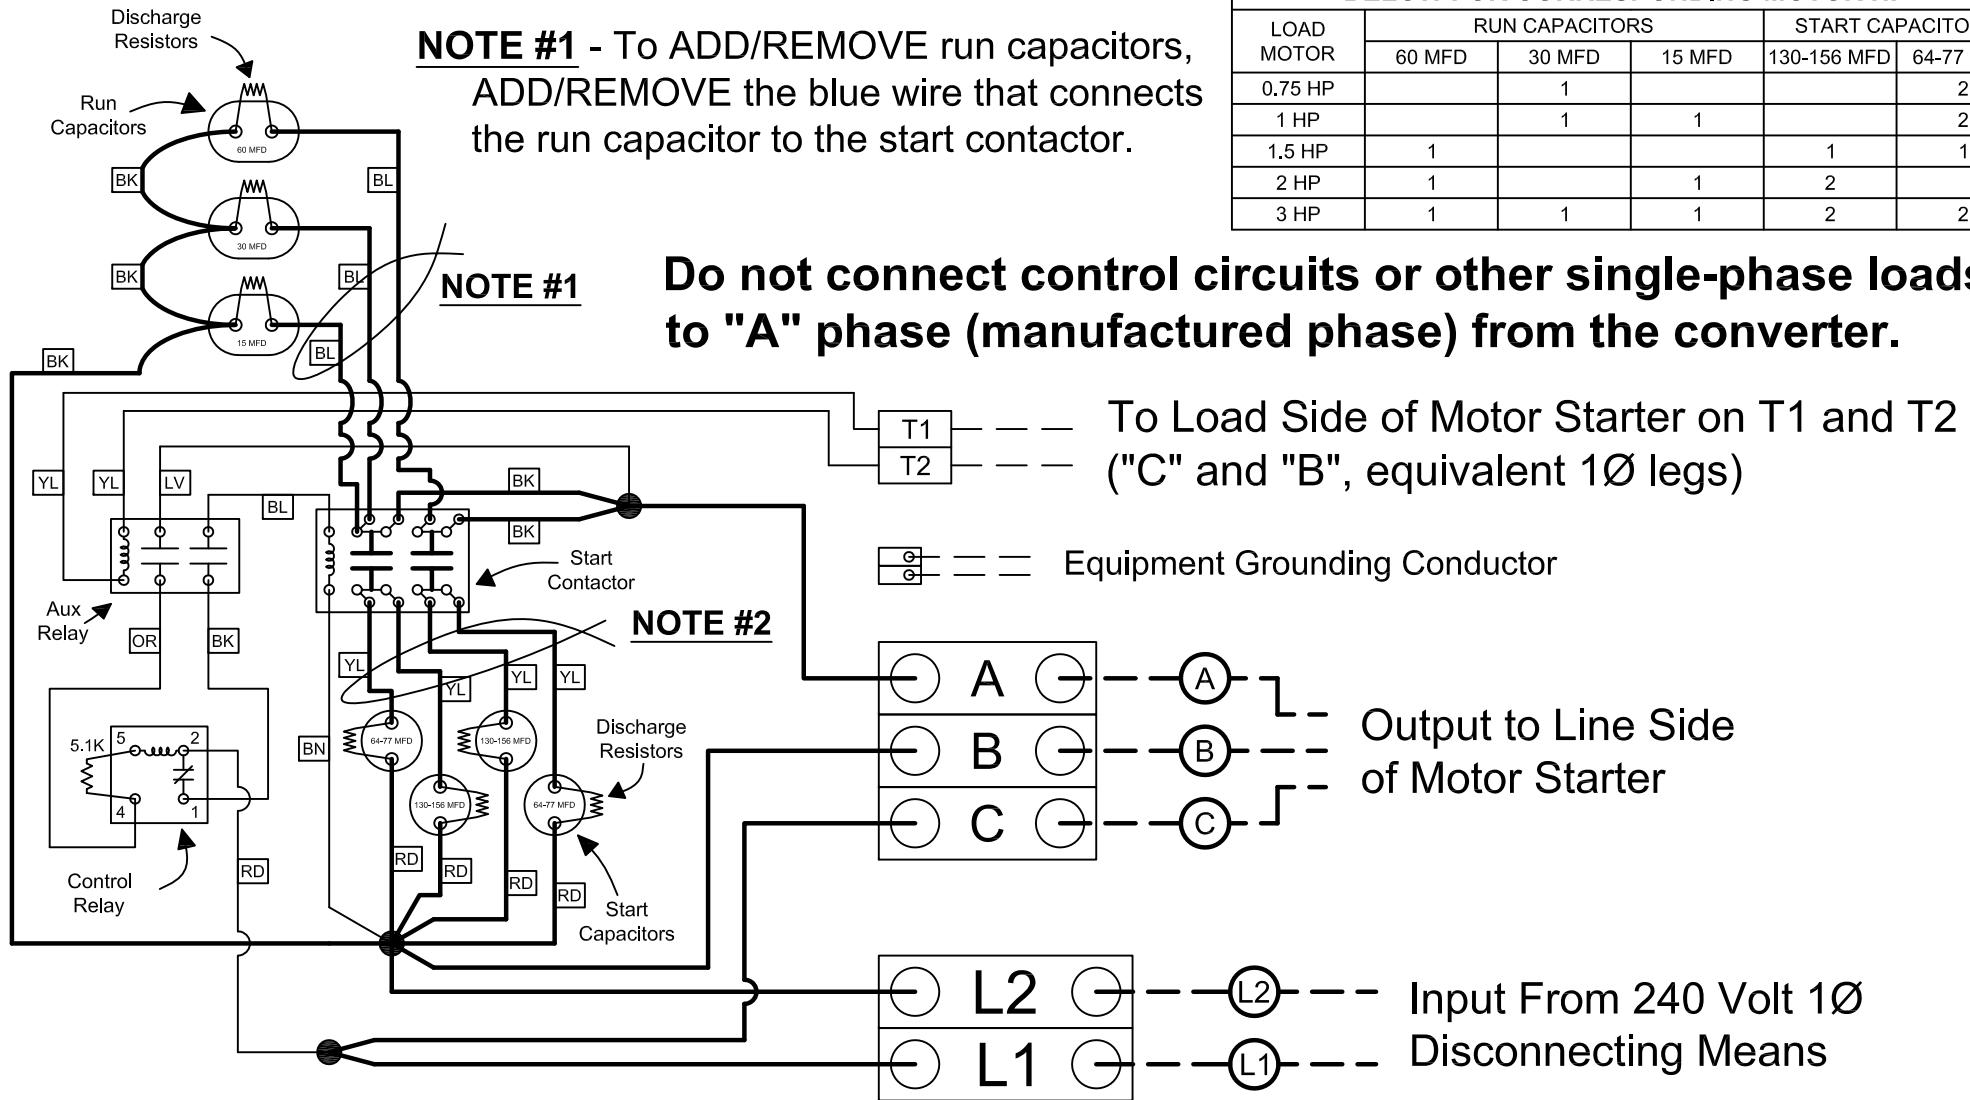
Discharge Resistors

Run Capacitors

60 MFD

30 MFD

15 MFD

BK

BK

BK

BL

BL

BL

NOTE #1 - To ADD/REMOVE run capacitors, ADD/REMOVE the blue wire that connects the run capacitor to the start contactor.

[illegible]

| LOAD MOTOR | RUN CAPACITORS 60 MFD | 30 MFD | 15 MFD | START CAPACITO 130-156 MFD | 64-77 |
|---|---|---|---|---|---|
| 0.75 HP | | 1 | | | 2 |
| 1 HP | | 1 | 1 | | 2 |
| 1.5 HP | 1 | | | 1 | 1 |
| 2 HP | 1 | | 1 | 2 | |
| 3 HP | 1 | 1 | 1 | 2 | 2 |

NOTE #1

Do not connect control circuits or other single-phase loads to "A" phase (manufactured phase) from the converter.

T1

T2

To Load Side of Motor Starter on T1 and T2 ("C" and "B", equivalent 1Ø legs)

YL

YL

LV

BL

BK

BK

Start Contactor

Equipment Grounding Conductor

Aux Relay

OR

BK

NOTE #2

YL

YL

YL

YL

BN

5.1K

5

2

4

1

64-77 MFD

130-156 MFD

130-156 MFD

64-77 MFD

Discharge Resistors

A

A

B

B

C

C

Output to Line Side of Motor Starter

Control Relay

RD

RD

RD

RD

RD

Start Capacitors

L2

L2

L1

L1

Input From 240 Volt 1Ø Disconnecting Means